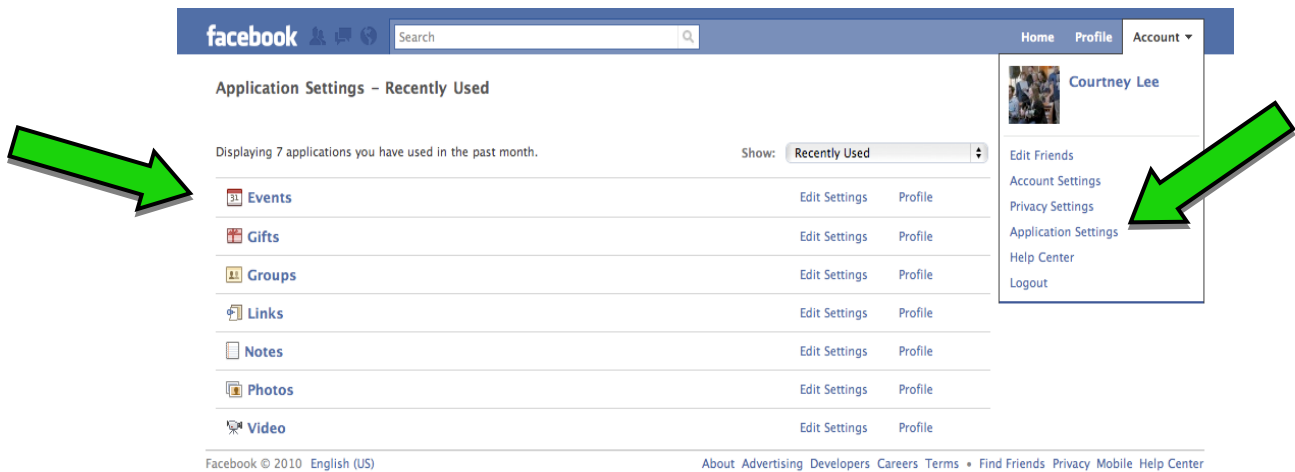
facebook Search Home Profile Account

Courtney Lee

Edit Friends
Account Settings
Privacy Settings
Application Settings
Help Center
Logout

Application Settings – Recently Used

Displaying 7 applications you have used in the past month.

Show: Recently Used

| | | |
|---|---|---|
| 31 Events | Edit Settings | Profile |
| Gifts | Edit Settings | Profile |
| Groups | Edit Settings | Profile |
| Links | Edit Settings | Profile |
| Notes | Edit Settings | Profile |
| Photos | Edit Settings | Profile |
| Video | Edit Settings | Profile |

Facebook © 2010 English (US)

About Advertising Developers Careers Terms • Find Friends Privacy Mobile Help Center